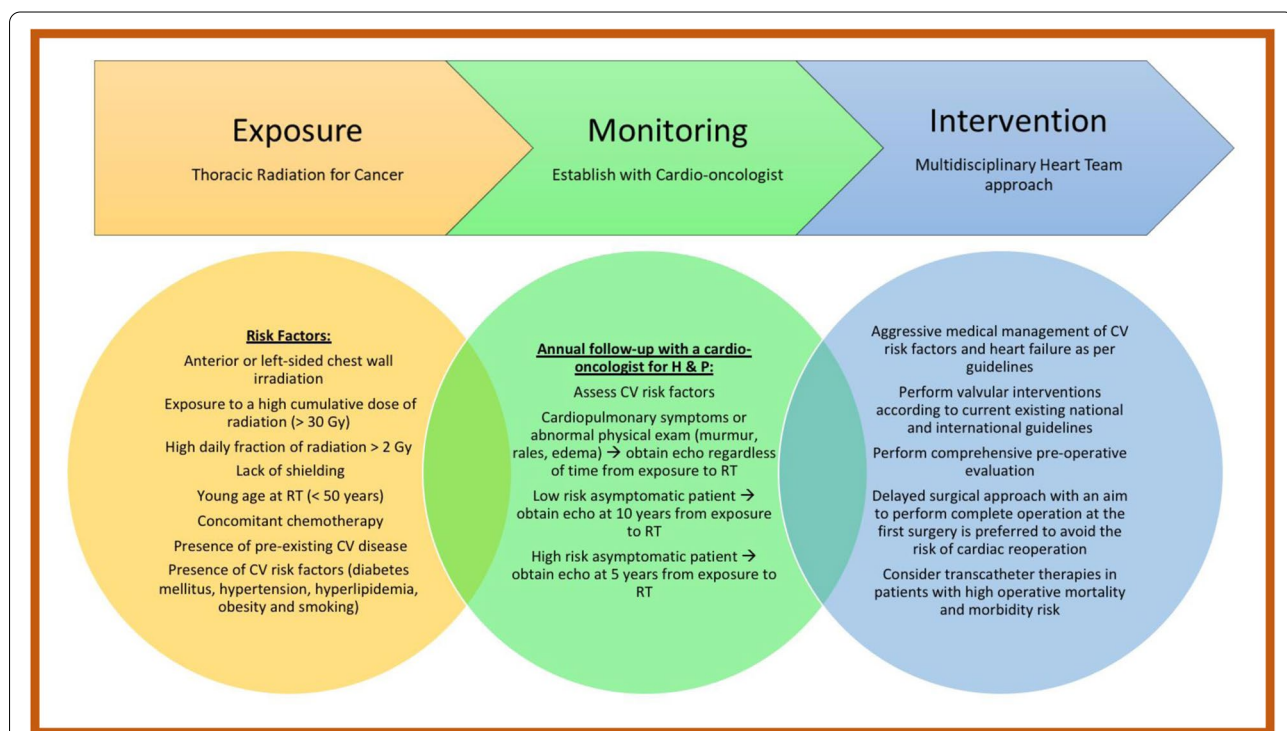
Exposure

Thoracic Radiation for Cancer

Monitoring

Establish with Cardio-oncologist

Intervention

Multidisciplinary Heart Team approach

Risk Factors:

Anterior or left-sided chest wall irradiation

Exposure to a high cumulative dose of radiation (> 30 Gy)

High daily fraction of radiation > 2 Gy

Lack of shielding

Young age at RT (< 50 years)

Concomitant chemotherapy

Presence of pre-existing CV disease

Presence of CV risk factors (diabetes mellitus, hypertension, hyperlipidemia, obesity and smoking)

Annual follow-up with a cardio-oncologist for H & P:

Assess CV risk factors

Cardiopulmonary symptoms or abnormal physical exam (murmur, rales, edema) → obtain echo regardless of time from exposure to RT

Low risk asymptomatic patient → obtain echo at 10 years from exposure to RT

High risk asymptomatic patient → obtain echo at 5 years from exposure to RT

Aggressive medical management of CV risk factors and heart failure as per guidelines

Perform valvular interventions according to current existing national and international guidelines

Perform comprehensive pre-operative evaluation

Delayed surgical approach with an aim to perform complete operation at the first surgery is preferred to avoid the risk of cardiac reoperation

Consider transcatheter therapies in patients with high operative mortality and morbidity risk